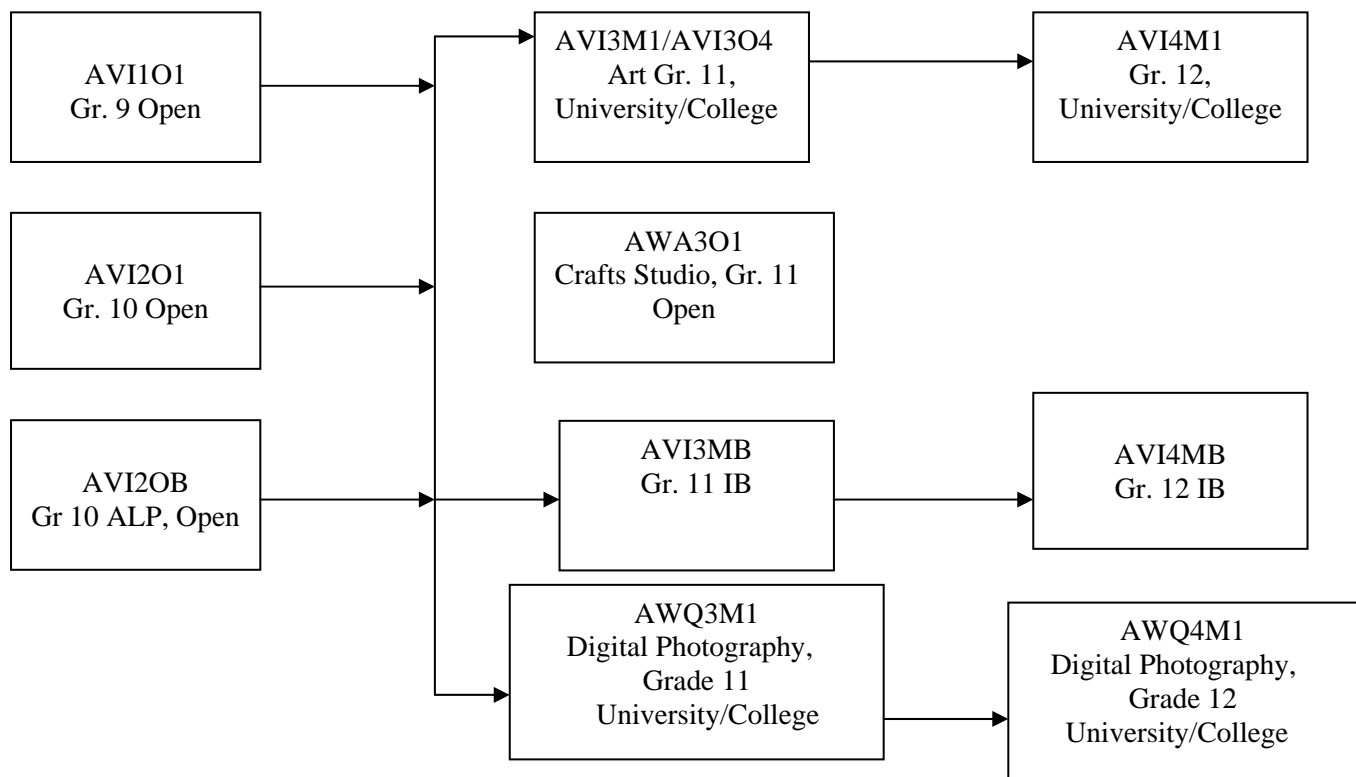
AVI1O1
Gr. 9 Open

AVI2O1
Gr. 10 Open

AVI2OB
Gr 10 ALP, Open

AVI3M1/AVI3O4
Art Gr. 11,
University/College

AWA3O1
Crafts Studio, Gr. 11
Open

AVI3MB
Gr. 11 IB

AWQ3M1
Digital Photography,
Grade 11
University/College

AVI4M1
Gr. 12,
University/College

AVI4MB
Gr. 12 IB

AWQ4M1
Digital Photography,
Grade 12
University/College